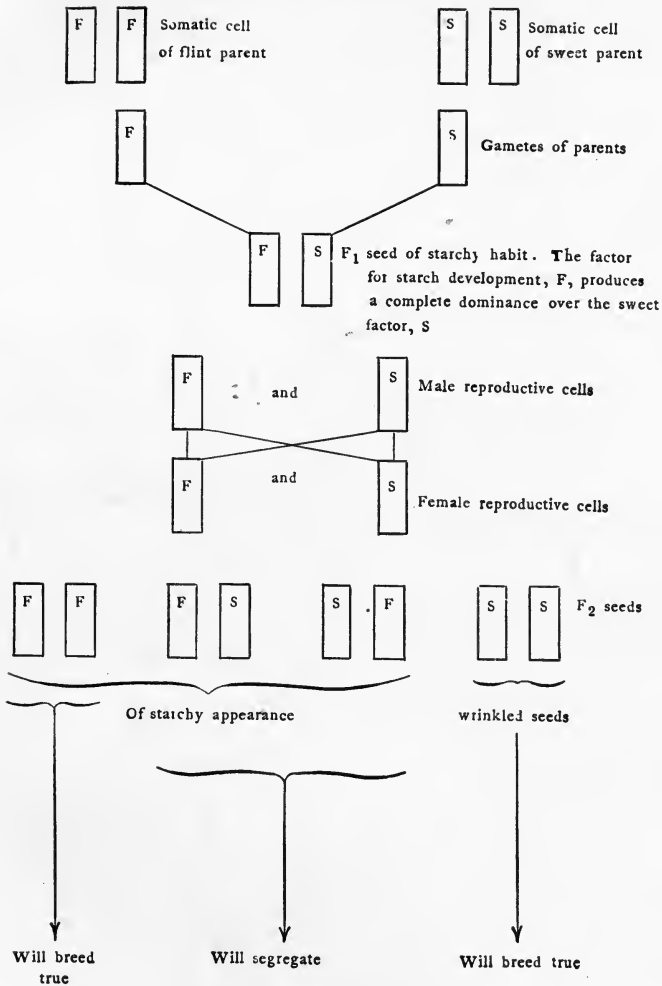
F F Somatic cell of flint parent

S S Somatic cell of sweet parent

F

S Gametes of parents

F S $F_1$ seed of starchy habit. The factor for starch development, F, produces a complete dominance over the sweet factor, S

F and S Male reproductive cells

F and S Female reproductive cells

F F F S S F S S $F_2$ seeds

Of starchy appearance

wrinkled seeds

Will breed true

Will segregate

Will breed true